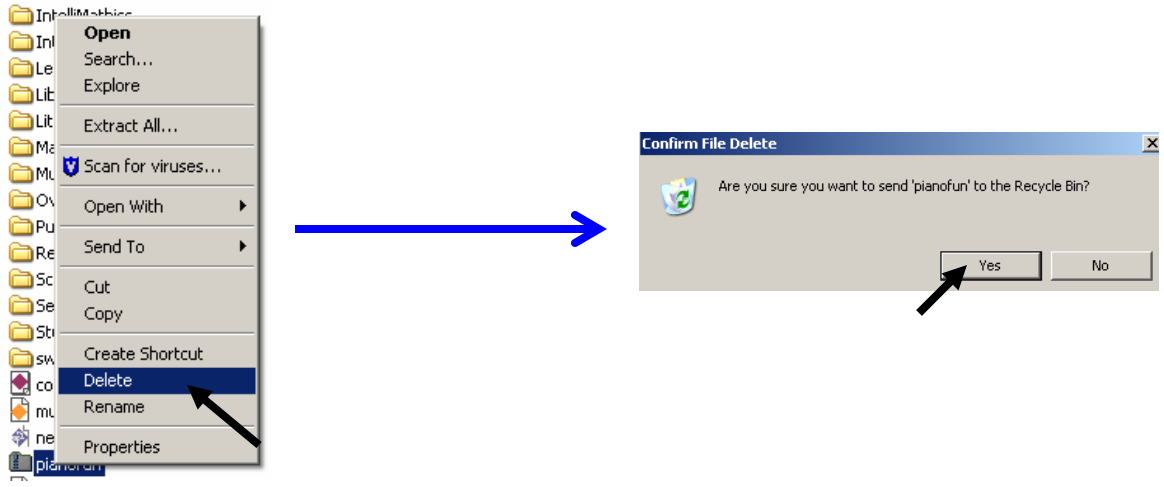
IntelliMathics
In
Le
Lib
Lit
Ma
Mu
Ov
Pu
Re
Sc
Se
St
sw
co
mu
ne
pianofun

Open
Search...
Explore
Extract All...
Scan for viruses...
Open With
Send To
Cut
Copy
Create Shortcut
Delete
Rename
Properties

Confirm File Delete
Are you sure you want to send 'pianofun' to the Recycle Bin?
Yes
No